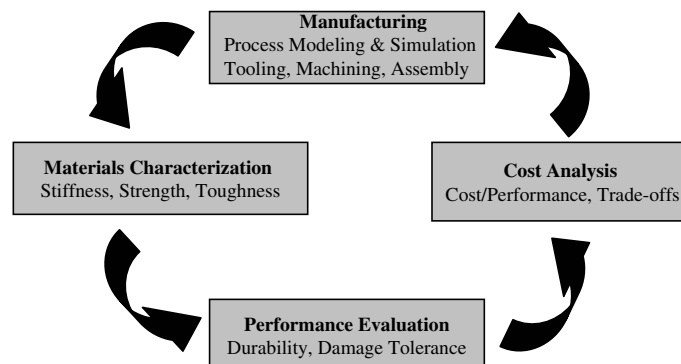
Manufacturing
Process Modeling & Simulation
Tooling, Machining, Assembly

Materials Characterization
Stiffness, Strength, Toughness

Cost Analysis
Cost/Performance, Trade-offs

Performance Evaluation
Durability, Damage Tolerance